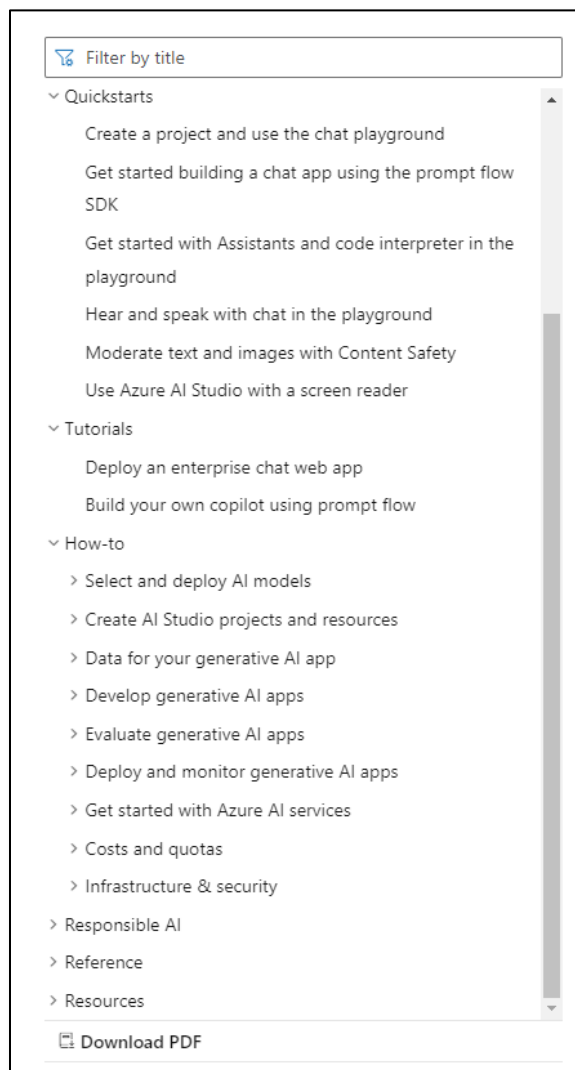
Filter by title

Quickstarts

Create a project and use the chat playground

Get started building a chat app using the prompt flow SDK

Get started with Assistants and code interpreter in the playground

Hear and speak with chat in the playground

Moderate text and images with Content Safety

Use Azure AI Studio with a screen reader

Tutorials

Deploy an enterprise chat web app

Build your own copilot using prompt flow

How-to

> Select and deploy AI models

> Create AI Studio projects and resources

> Data for your generative AI app

> Develop generative AI apps

> Evaluate generative AI apps

> Deploy and monitor generative AI apps

> Get started with Azure AI services

> Costs and quotas

> Infrastructure & security

> Responsible AI

> Reference

> Resources

Download PDF